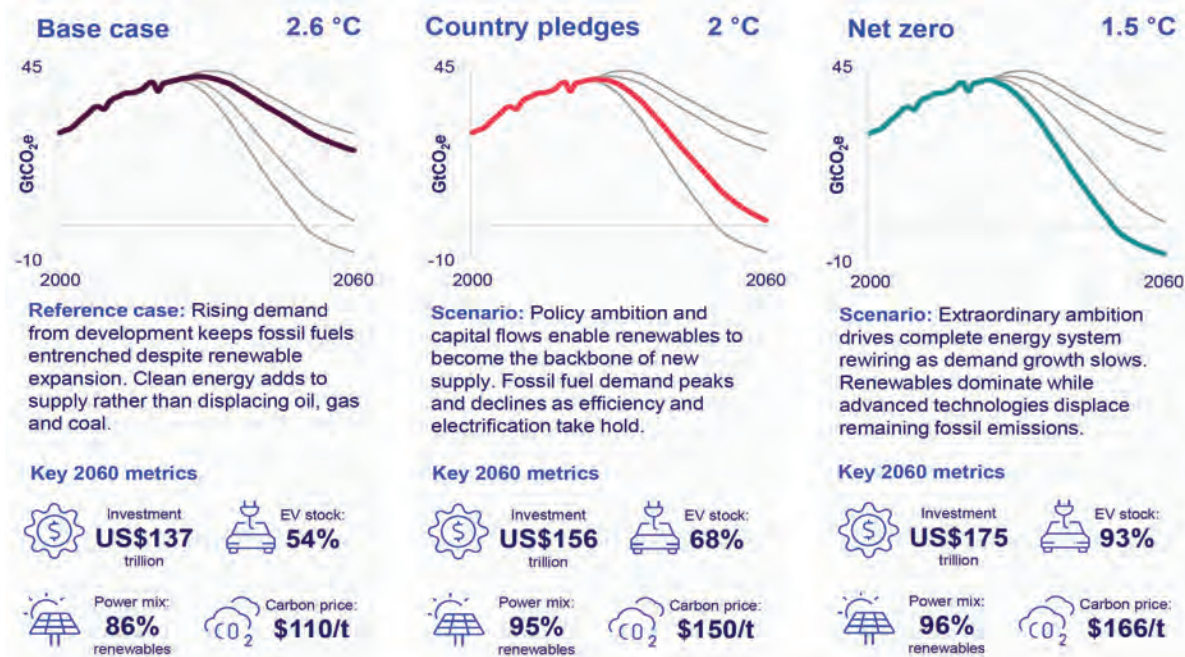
Base case 2.6 °C

45
$GtCO_2e$
-10
2000 2060

Reference case: Rising demand from development keeps fossil fuels entrenched despite renewable expansion. Clean energy adds to supply rather than displacing oil, gas and coal.

Key 2060 metrics

Investment US$137 trillion

EV stock: 54%

Power mix: 86% renewables

$CO_2$ Carbon price: $110/t

Country pledges 2 °C

45
$GtCO_2e$
-10
2000 2060

Scenario: Policy ambition and capital flows enable renewables to become the backbone of new supply. Fossil fuel demand peaks and declines as efficiency and electrification take hold.

Key 2060 metrics

Investment US$156 trillion

EV stock: 68%

Power mix: 95% renewables

$CO_2$ Carbon price: $150/t

Net zero 1.5 °C

45
$GtCO_2e$
-10
2000 2060

Scenario: Extraordinary ambition drives complete energy system rewiring as demand growth slows. Renewables dominate while advanced technologies displace remaining fossil emissions.

Key 2060 metrics

Investment US$175 trillion

EV stock: 93%

Power mix: 96% renewables

$CO_2$ Carbon price: $166/t